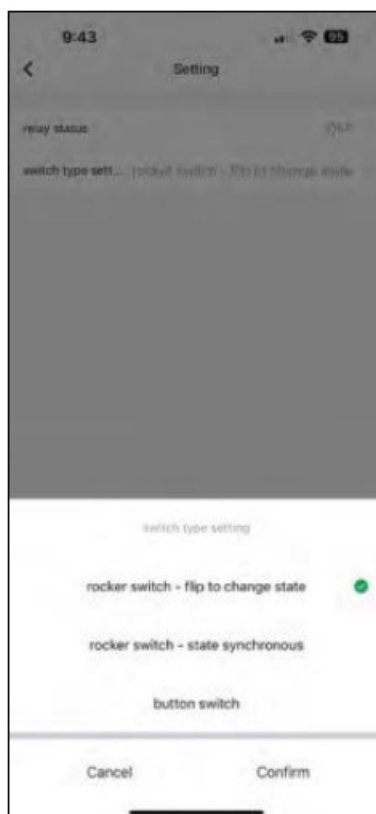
9:43

<

Setting

relay status

Off

switch type sett...

rocker switch - flip to change state

switch type setting

rocker switch - flip to change state

rocker switch - state synchronous

button switch

Cancel

Confirm